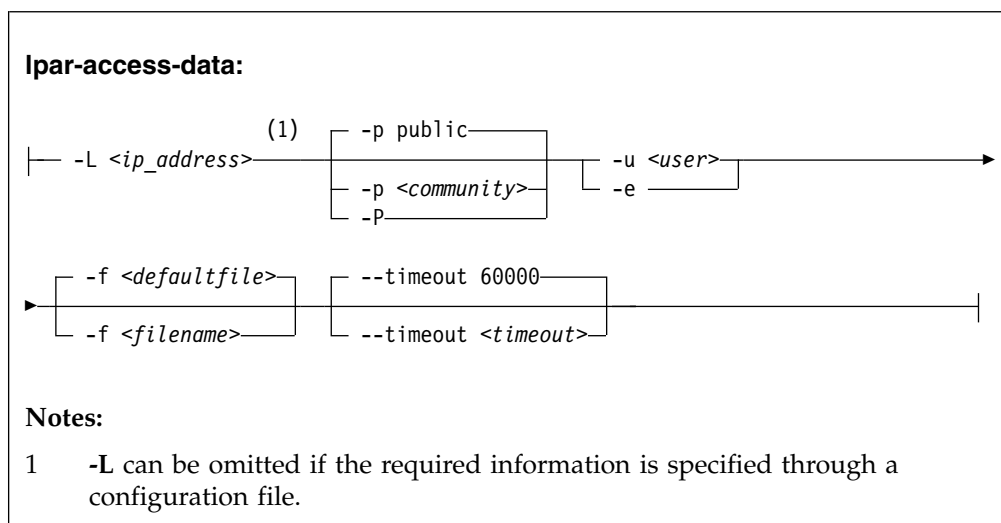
**lpar-access-data:**

-L <*ip_address*> (1)

-p public

-p <*community*>

-P

-u <*user*>

-e

-f <*defaultfile*>

-f <*filename*>

--timeout 60000

--timeout <*timeout*>

**Notes:**

1 **-L** can be omitted if the required information is specified through a configuration file.